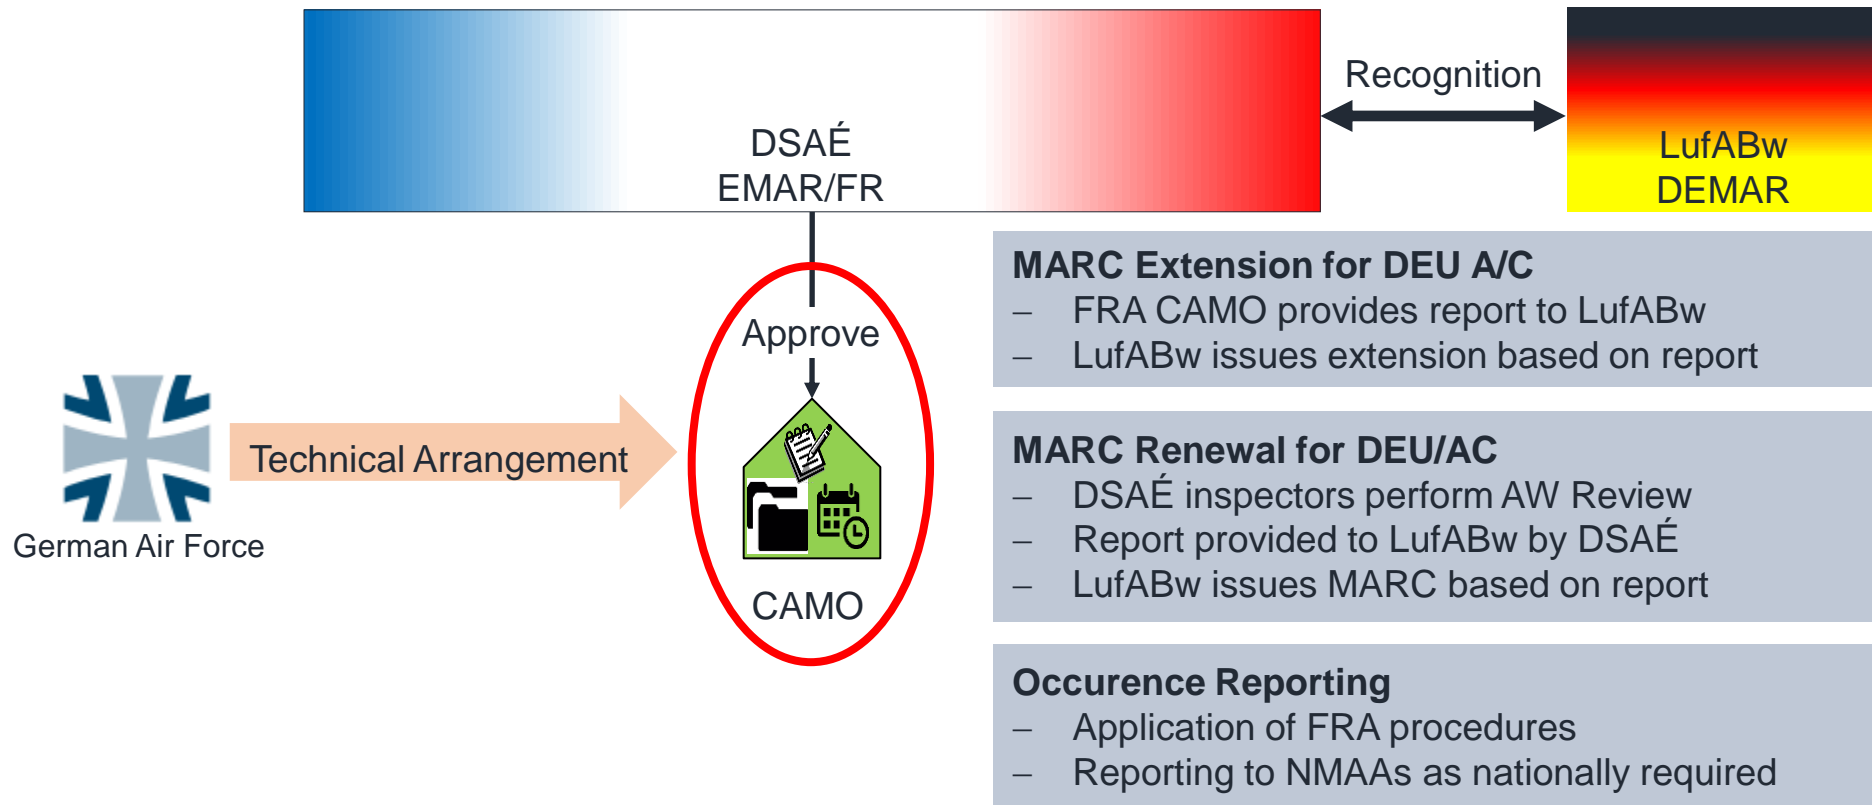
DSAÉ
EMAR/FR

Recognition

LufABw
DEMAR

Approve

Technical Arrangement

German Air Force

CAMO

MARC Extension for DEU A/C
– FRA CAMO provides report to LufABw
– LufABw issues extension based on report

MARC Renewal for DEU/AC
– DSAÉ inspectors perform AW Review
– Report provided to LufABw by DSAÉ
– LufABw issues MARC based on report

Occurence Reporting
– Application of FRA procedures
– Reporting to NMAAs as nationally required